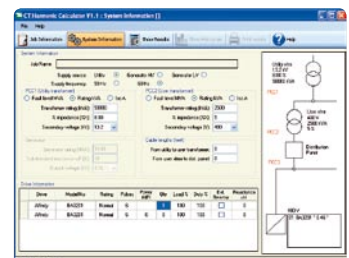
CT Harmonic Calculator V1.1 : System Information []

File Help

Job Information System Information Show Results Help

System Information

Job Name

Supply source Utility Generator HV Generator LV

Supply frequency 50Hz 60Hz

PCC1 (Utility transformer)
Fault level MVA Rating kVA Isc A
Transformer rating (kVA) 10000
% impedance (%Z) 6.00
Secondary voltage (kV) 33.0

PCC2 (User transformer)
Fault level MVA Rating kVA Isc A
Transformer rating (kVA) 2500
% impedance (%Z) 5
Secondary voltage (V) 400

Generator

Cable lengths (feet)
From utility to user transformer 0
From user transformer to dist. panel 0

Drive Information

| Drive | Model No. | Rating | Pulses | Power (kW) | Qty | Load % | Duty % | Bus Reverse | Reactance (%) |
|---|---|---|---|---|---|---|---|---|---|
| Affinity | BAG221 | Normal | 6 | 5 | 1 | 100 | 100 | | |
| Affinity | BAG220 | Normal | 6 | 5 | 1 | 100 | 100 | | |

Utility kVA 1.5 kV 10000 kVA 6 %Z
PCC1
User drive 400 V 2500 kVA 5 %
PCC2
Distribution Panel
PCC3
480V
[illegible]